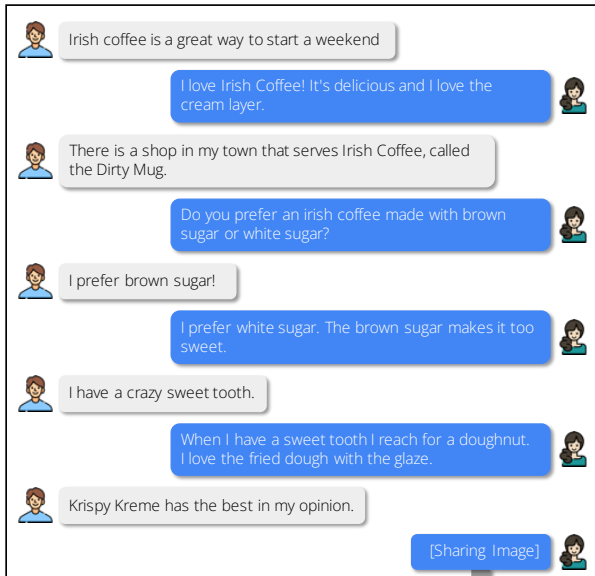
Irish coffee is a great way to start a weekend

I love Irish Coffee! It's delicious and I love the cream layer.

There is a shop in my town that serves Irish Coffee, called the Dirty Mug.

Do you prefer an irish coffee made with brown sugar or white sugar?

I prefer brown sugar!

I prefer white sugar. The brown sugar makes it too sweet.

I have a crazy sweet tooth.

When I have a sweet tooth I reach for a doughnut. I love the fried dough with the glaze.

Krispy Kreme has the best in my opinion.

[Sharing Image]